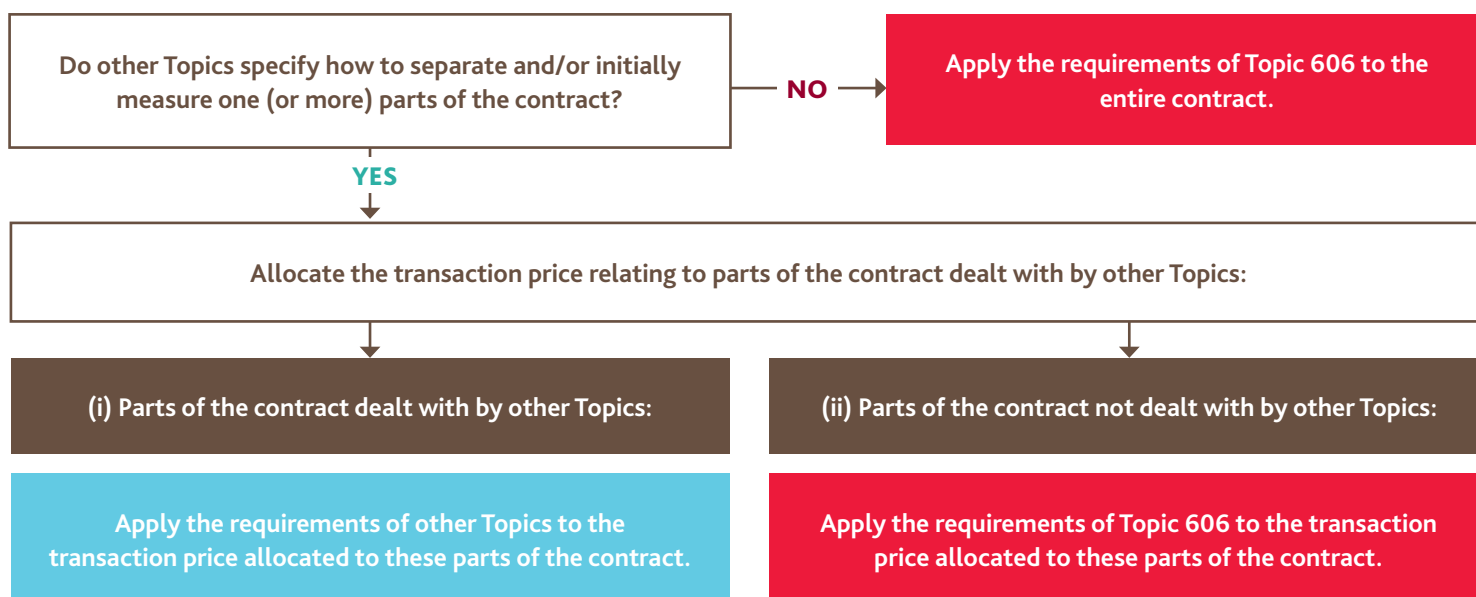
Do other Topics specify how to separate and/or initially measure one (or more) parts of the contract?

NO

Apply the requirements of Topic 606 to the entire contract.

YES

Allocate the transaction price relating to parts of the contract dealt with by other Topics:

(i) Parts of the contract dealt with by other Topics:

(ii) Parts of the contract not dealt with by other Topics:

Apply the requirements of other Topics to the transaction price allocated to these parts of the contract.

Apply the requirements of Topic 606 to the transaction price allocated to these parts of the contract.